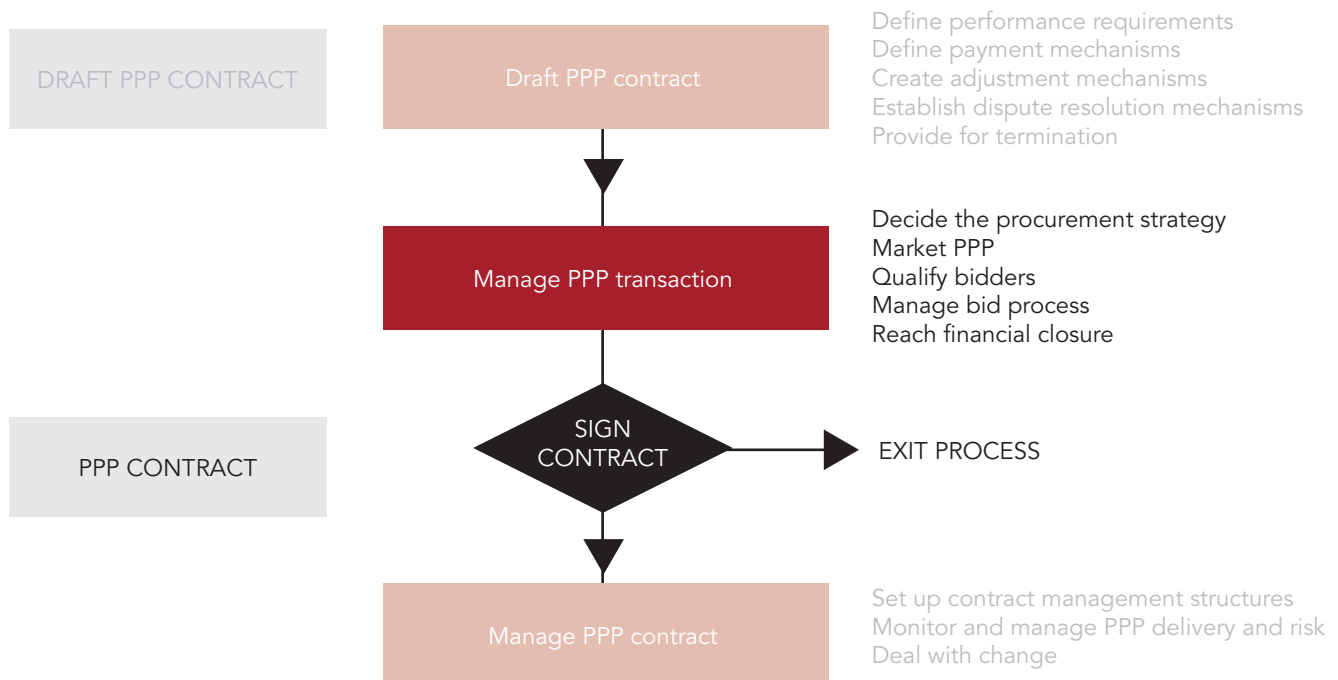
DRAFT PPP CONTRACT

Draft PPP contract

Define performance requirements
Define payment mechanisms
Create adjustment mechanisms
Establish dispute resolution mechanisms
Provide for termination

Manage PPP transaction

Decide the procurement strategy
Market PPP
Qualify bidders
Manage bid process
Reach financial closure

PPP CONTRACT

SIGN CONTRACT

EXIT PROCESS

Manage PPP contract

Set up contract management structures
Monitor and manage PPP delivery and risk
Deal with change